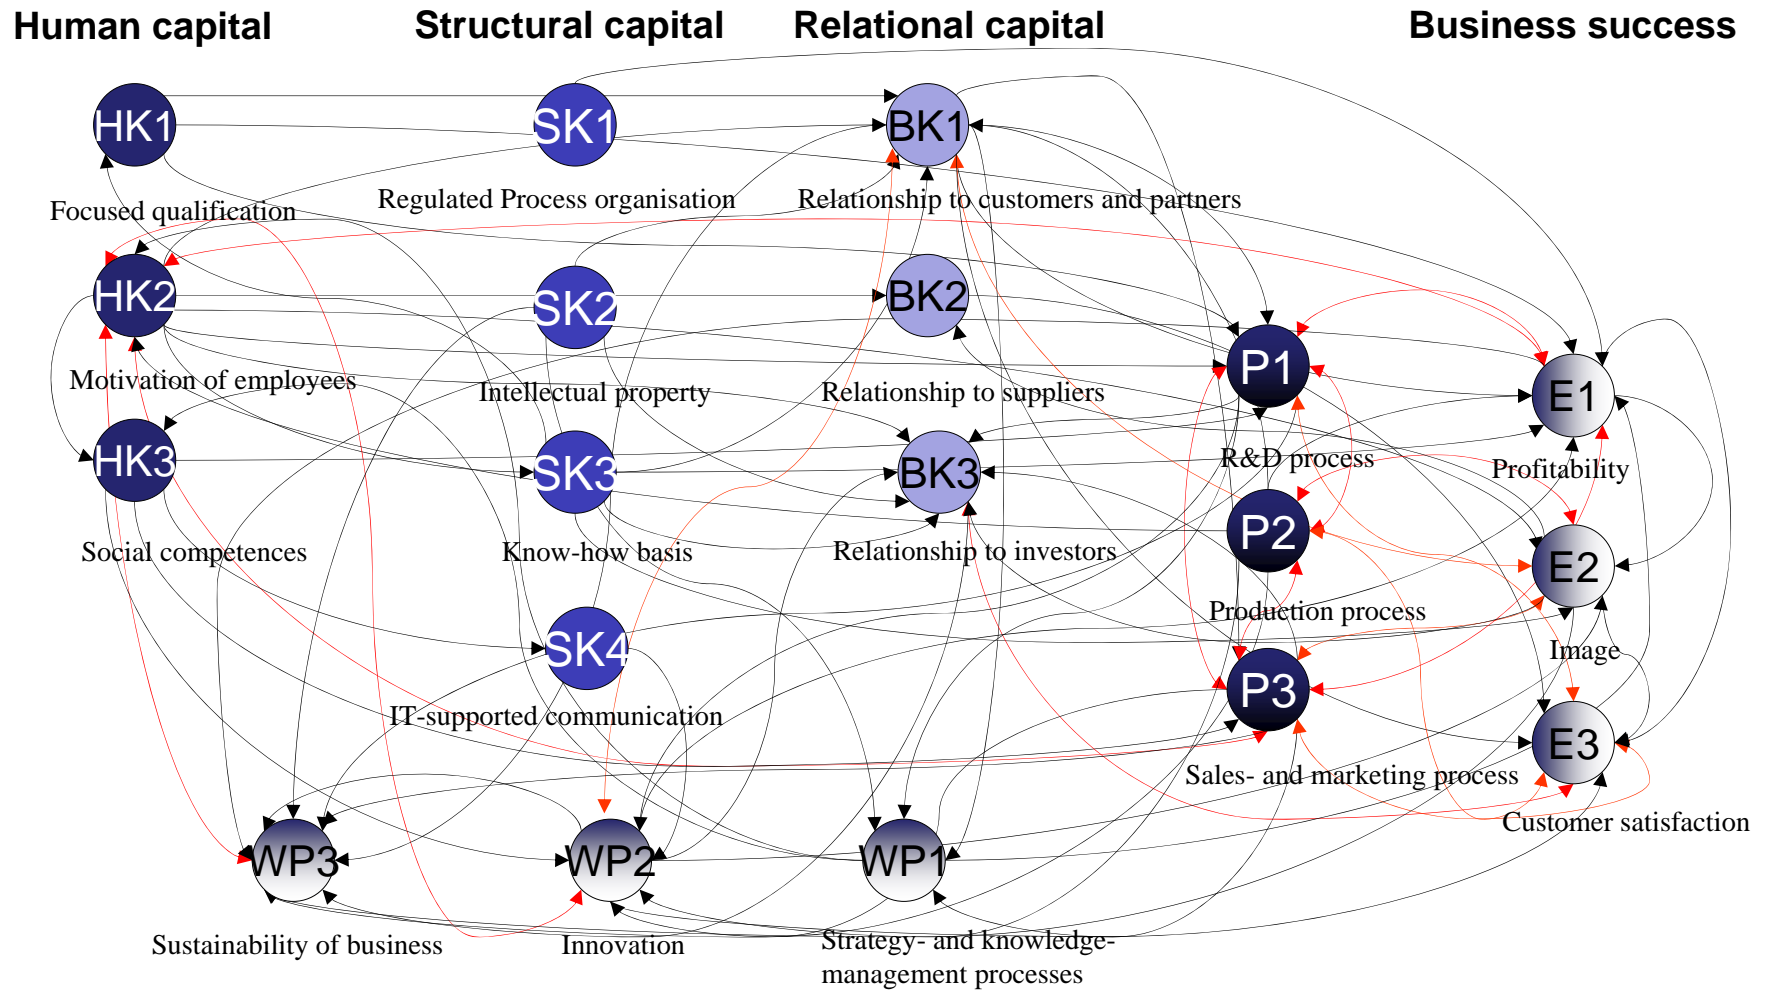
Human capital
Structural capital
Relational capital
Business success

HK1
Focused qualification
SK1
Regulated Process organisation
BK1
Relationship to customers and partners

HK2
Motivation of employees
SK2
Intellectual property
BK2
Relationship to suppliers
P1
R&D process
E1
Profitability

HK3
Social competences
SK3
Know-how basis
BK3
Relationship to investors
P2
Production process
E2
Image

SK4
IT-supported communication
P3
Sales- and marketing process
E3
Customer satisfaction

WP3
Sustainability of business
WP2
Innovation
WP1
Strategy- and knowledge-management processes